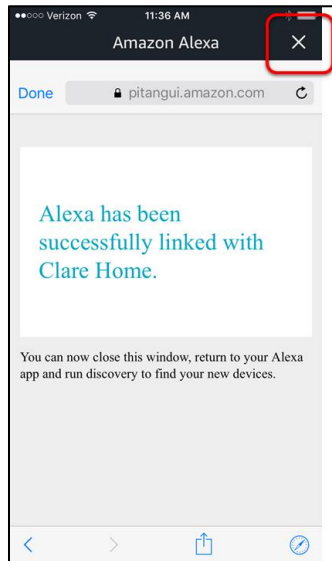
●●○○○ Verizon 11:36 AM

Amazon Alexa ×

Done pitangui.amazon.com

Alexa has been successfully linked with Clare Home.

You can now close this window, return to your Alexa app and run discovery to find your new devices.